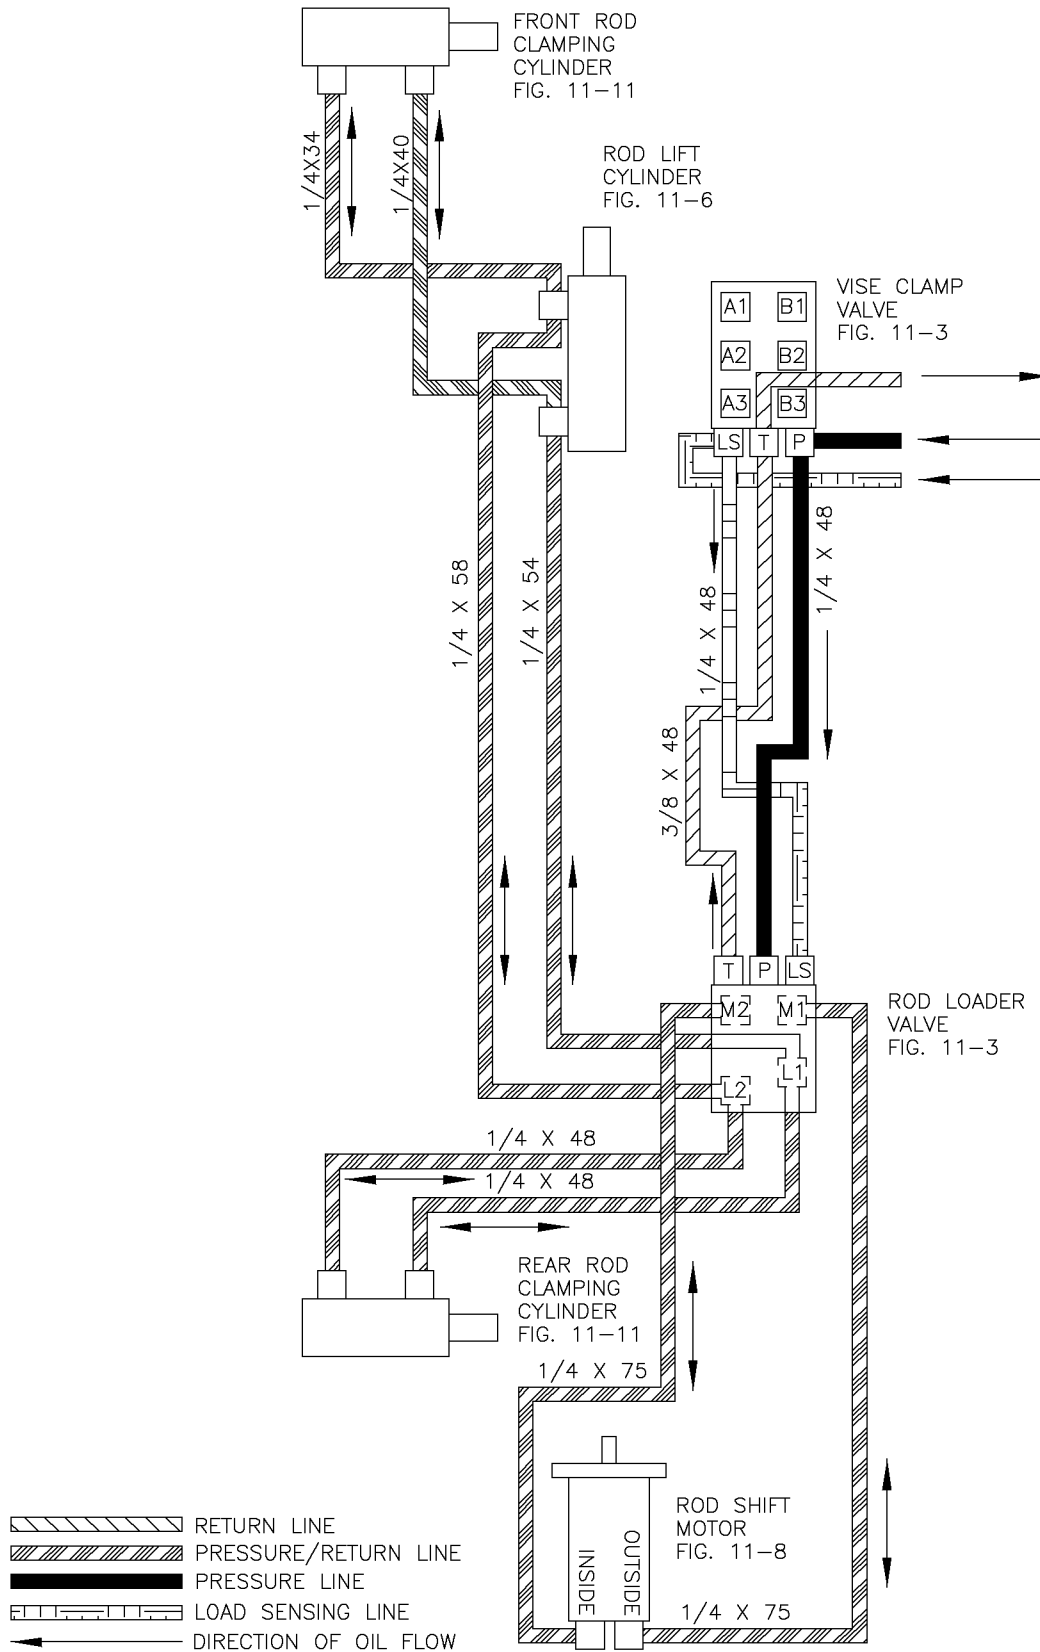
FRONT ROD CLAMPING CYLINDER FIG. 11-11

1/4X34

1/4X40

ROD LIFT CYLINDER FIG. 11-6

VISE CLAMP VALVE FIG. 11-3

A1
B1
A2
B2
A3
B3
LS
T
P

1/4 X 58

1/4 X 54

1/4 X 48

1/4 X 48

3/8 X 48

T
P
LS
M2
M1
L1
L2

ROD LOADER VALVE FIG. 11-3

1/4 X 48

1/4 X 48

REAR ROD CLAMPING CYLINDER FIG. 11-11

1/4 X 75

ROD SHIFT MOTOR FIG. 11-8

INSIDE
OUTSIDE

1/4 X 75

RETURN LINE
PRESSURE/RETURN LINE
PRESSURE LINE
LOAD SENSING LINE
DIRECTION OF OIL FLOW